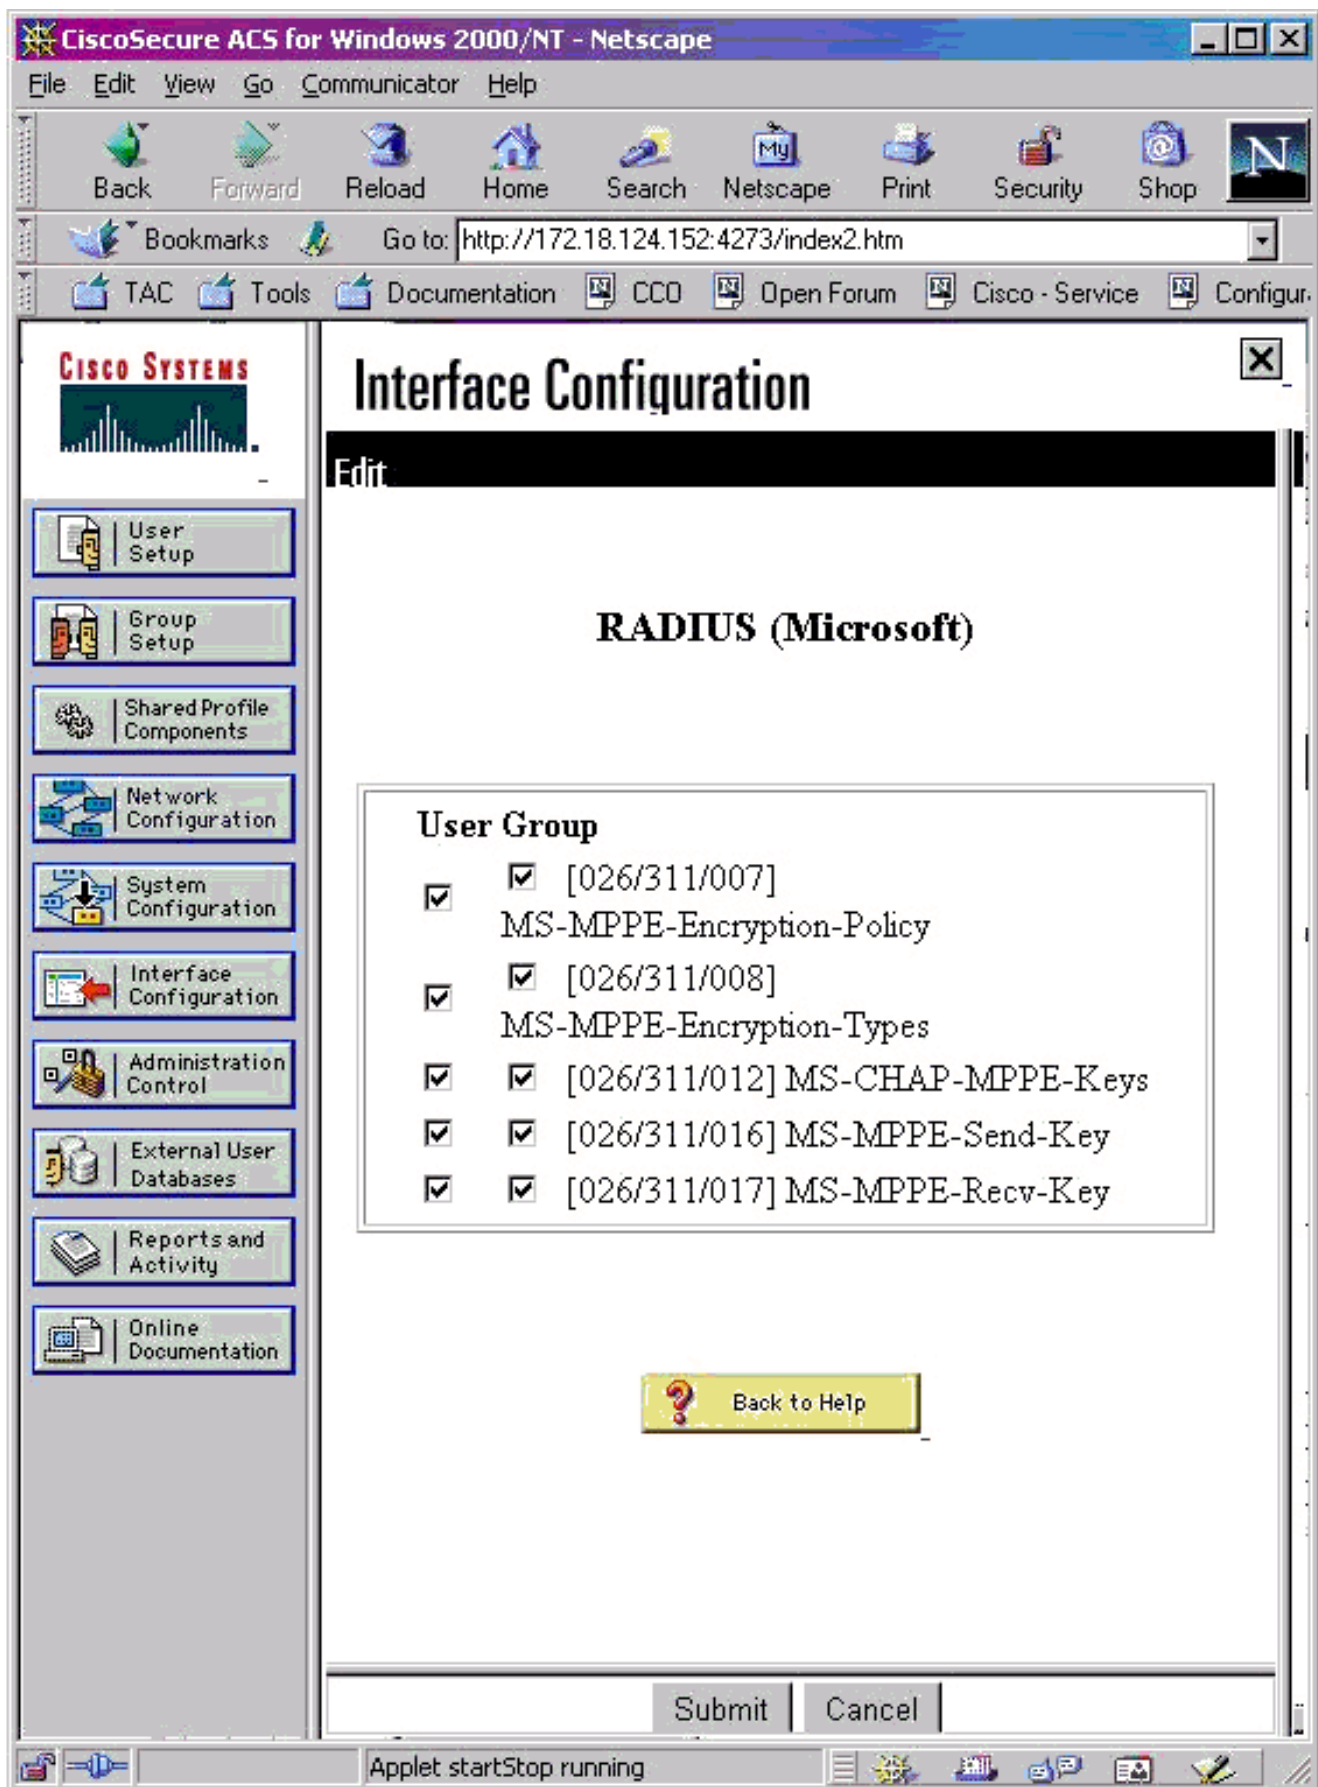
CiscoSecure ACS for Windows 2000/NT - Netscape

File Edit View Go Communicator Help

Back Forward Reload Home Search Netscape Print Security Shop

Bookmarks Go to: http://172.18.124.152:4273/index2.htm

TAC Tools Documentation CCO Open Forum Cisco - Service Configur

CISCO SYSTEMS

User Setup

Group Setup

Shared Profile Components

Network Configuration

System Configuration

Interface Configuration

Administration Control

External User Databases

Reports and Activity

Online Documentation

Interface Configuration

Edit

RADIUS (Microsoft)

User Group

[026/311/007] MS-MPPE-Encryption-Policy

[026/311/008] MS-MPPE-Encryption-Types

[026/311/012] MS-CHAP-MPPE-Keys

[026/311/016] MS-MPPE-Send-Key

[026/311/017] MS-MPPE-Recv-Key

Back to Help

Submit Cancel

Applet startStop running